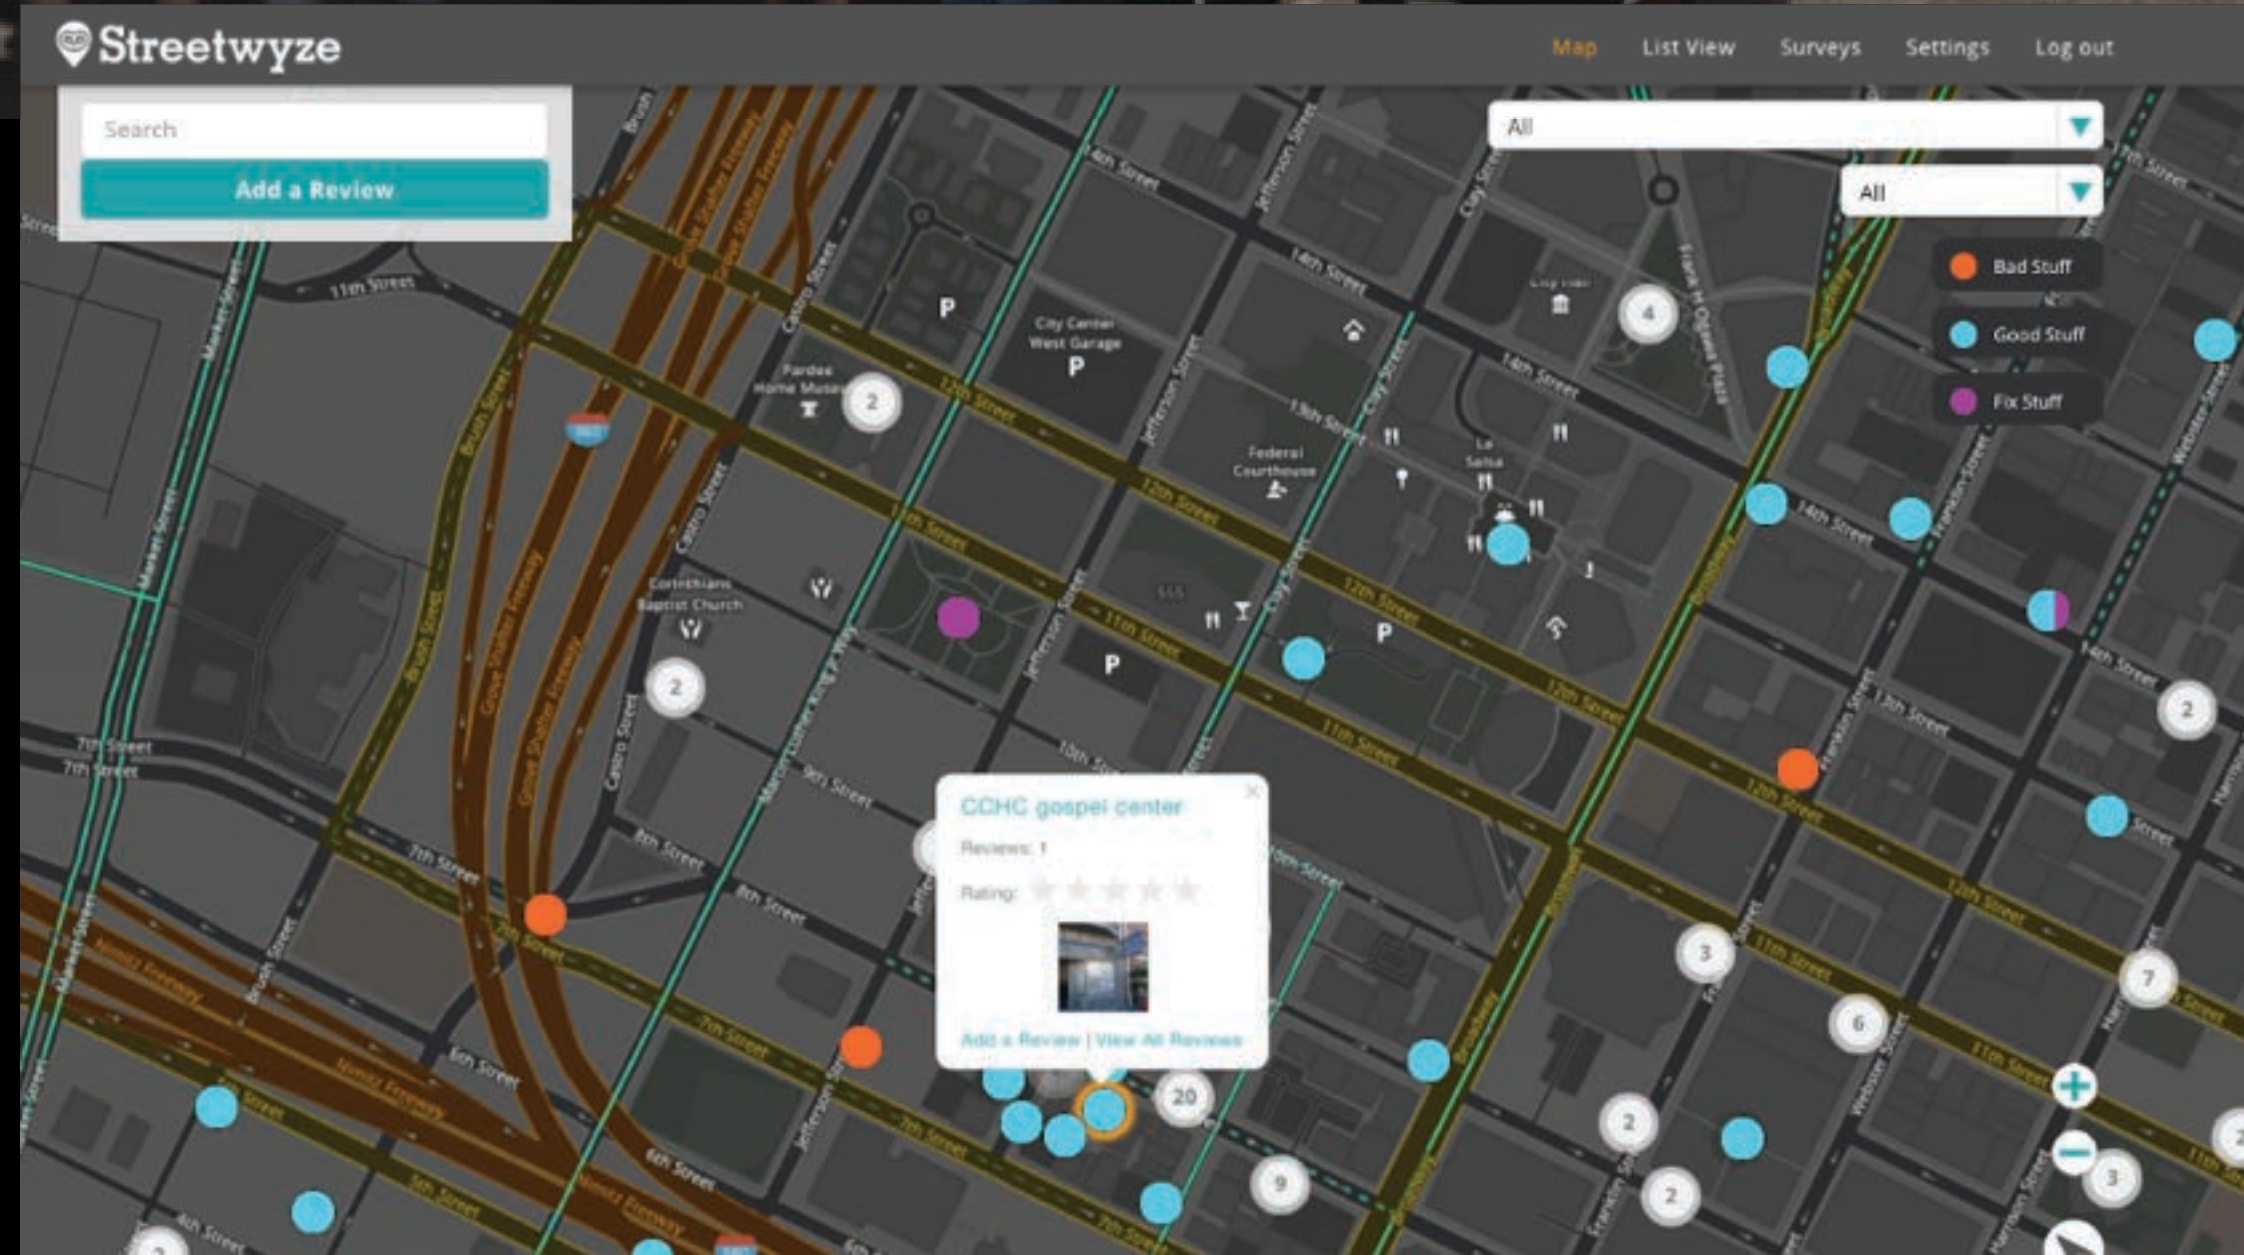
Streetwyze

Map List View Surveys Settings Log out

Search

Add a Review

All

All

Bad Stuff

Good Stuff

Fix Stuff

11th Street

12th Street

14th Street

13th Street

City Center West Garage

Pardee Home Museum

Federal Courthouse

Corinthians Baptist Church

Jefferson Street

Castro Street

Clay Street

Brush Street

Market Street

7th Street

8th Street

9th Street

10th Street

6th Street

5th Street

4th Street

Franklin Street

Webster Street

Broadway

CCHC gospel center

Reviews: 1

Rating:

Add a Review | View All Reviews

2

2

4

2

3

7

6

20

2

2

9

3